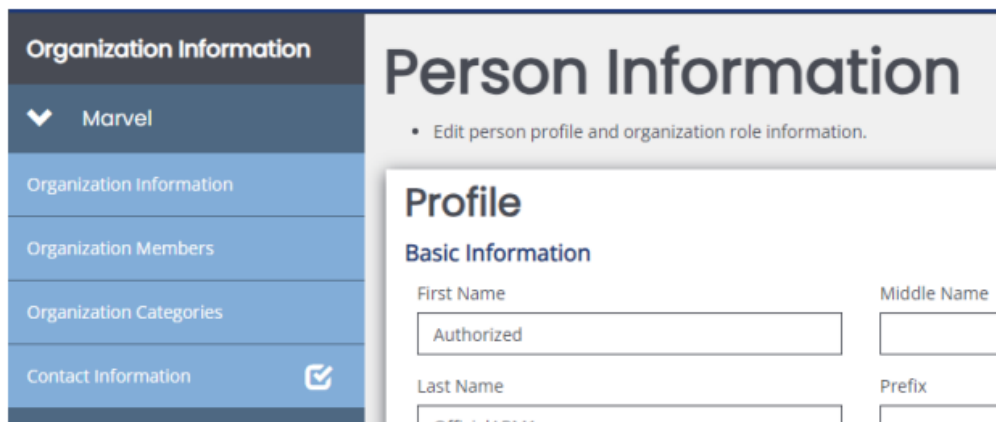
Organization Information

Marvel

Organization Information

Organization Members

Organization Categories

Contact Information

Person Information

- Edit person profile and organization role information.

Profile

Basic Information

First Name

Authorized

Middle Name

Last Name

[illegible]

Prefix